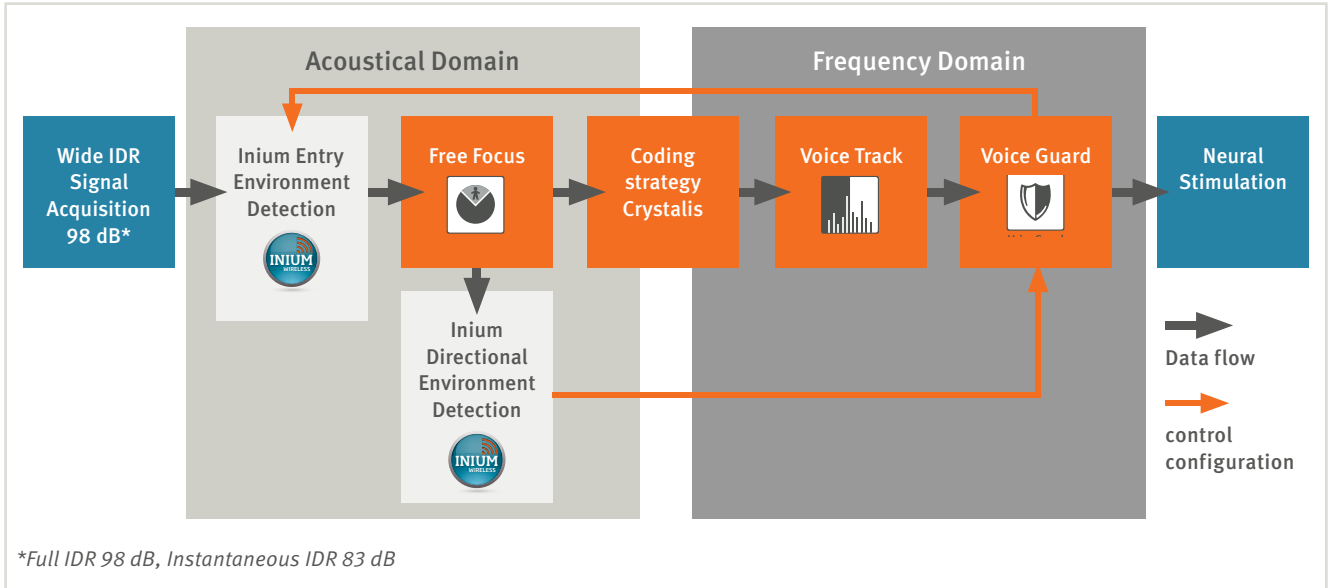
Acoustical Domain

Frequency Domain

Wide IDR Signal Acquisition 98 dB*

Inium Entry Environment Detection

INIUM WIRELESS

Free Focus

Coding strategy Crystalis

Voice Track

Voice Guard

Neural Stimulation

Inium Directional Environment Detection

INIUM WIRELESS

Data flow

control configuration

*Full IDR 98 dB, Instantaneous IDR 83 dB